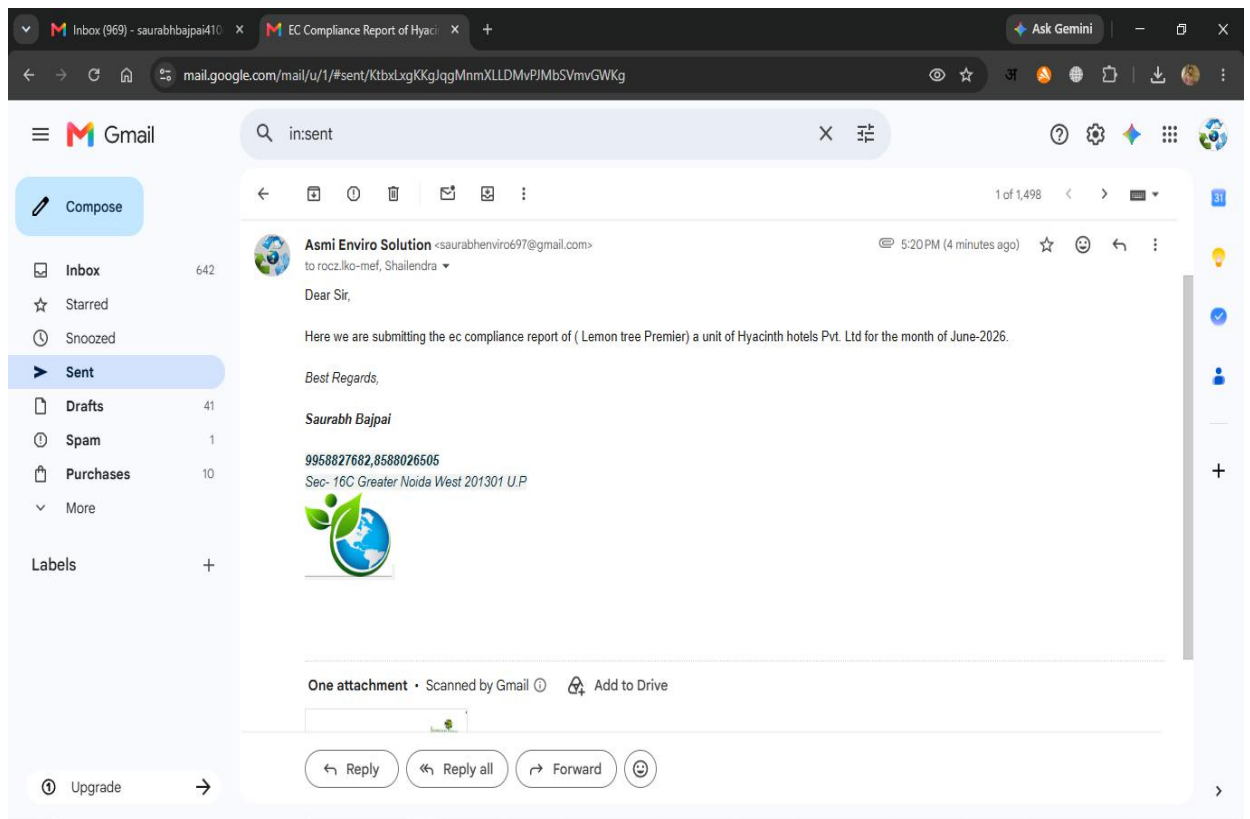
Inbox (969) - saurabhbajpai410
EC Compliance Report of Hyaci
Ask Gemini
mail.google.com/mail/u/1/#sent/KtbxLxgKKgJqgMnmXLLDMvPJMbSVmvGWKg

Gmail
in:sent

Compose
Inbox 642
Starred
Snoozed
Sent
Drafts 41
Spam 1
Purchases 10
More

Labels

Upgrade

1 of 1,498

Asmi Enviro Solution <saurabhenviro697@gmail.com>
to rocz.lko-mef, Shailendra
5:20 PM (4 minutes ago)

Dear Sir,

Here we are submitting the ec compliance report of ( Lemon tree Premier) a unit of Hyacinth hotels Pvt. Ltd for the month of June-2026.

Best Regards,

Saurabh Bajpai

9958827682,8588026505
Sec- 16C Greater Noida West 201301 U.P

One attachment • Scanned by Gmail
Add to Drive

Reply
Reply all
Forward